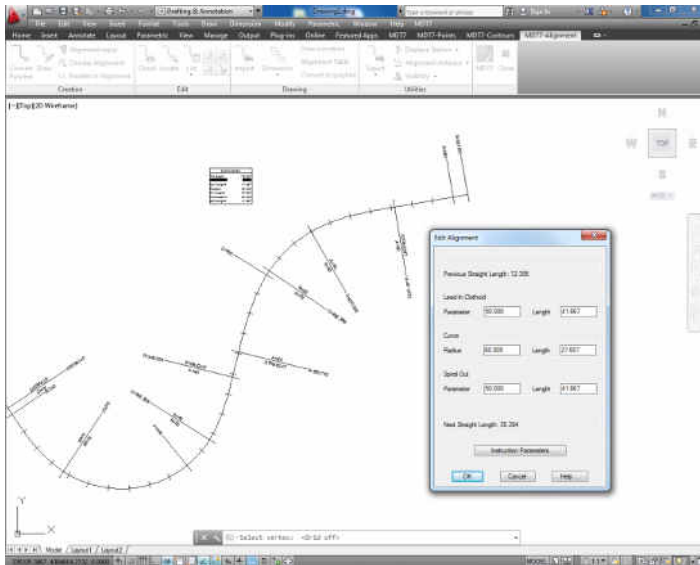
Drafting & Annotation
Drawing1.dwg
Type a keyword or phrase
Sign In
File Edit View Insert Format Tools Draw Dimension Modify Parametric Window Help MD77
Home Insert Annotate Layout Parametric View Manage Output Plug-ins Online Express Tools MD77 MD77-Points MD77-Contours MD77-Alignment
Creation
Edit
Drawing
Utilities
Import
Export
MD77
Close
[-][Top][2D Wireframe]
N
W
TOP
E
S
WCS
Edit Alignment
Previous Straight Length: 12.205
Lead In Clothoid
Parameter 50.000 Length 41.667
Curve
Radius 60.000 Length 27.657
Spiral Out
Parameter 50.000 Length 41.667
Next Straight Length: 35.284
Instruction Parameters
OK
Cancel
Help
Y
X
Model Layout1 Layout2
Select vertex: <D-Sd off>
MODEL